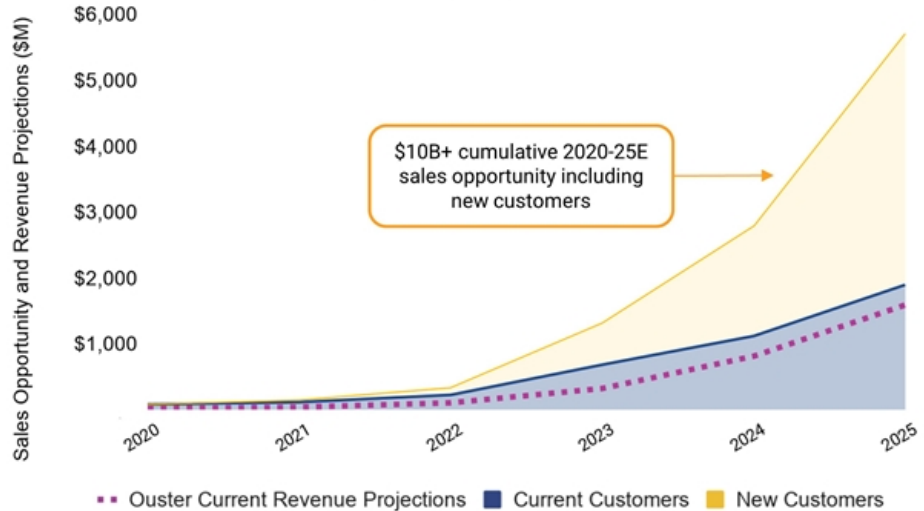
Sales Opportunity and Revenue Projections ($M)

$6,000
$5,000
$4,000
$3,000
$2,000
$1,000

$10B+ cumulative 2020-25E sales opportunity including new customers

2020
2021
2022
2023
2024
2025

Ouster Current Revenue Projections
Current Customers
New Customers